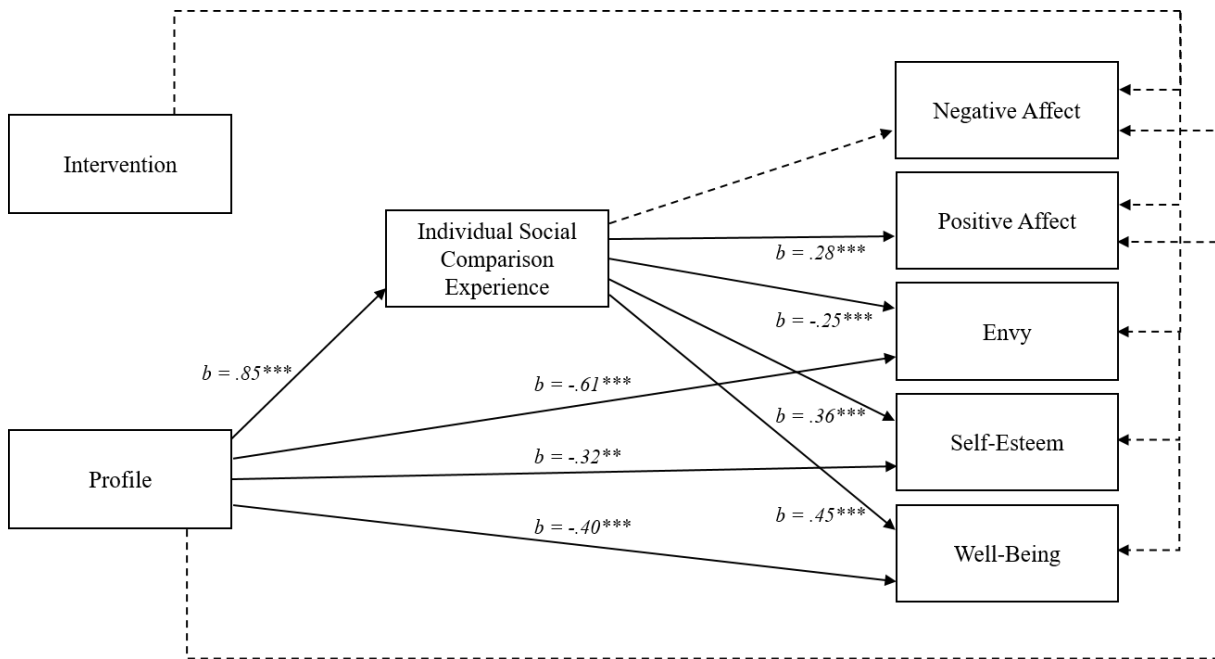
Intervention

Profile

Individual Social Comparison Experience

Negative Affect

Positive Affect

Envy

Self-Esteem

Well-Being

$b = .85^{***}$

$b = -.61^{***}$

$b = -.32^{**}$

$b = -.40^{***}$

$b = .28^{***}$

$b = -.25^{***}$

$b = .36^{***}$

$b = .45^{***}$